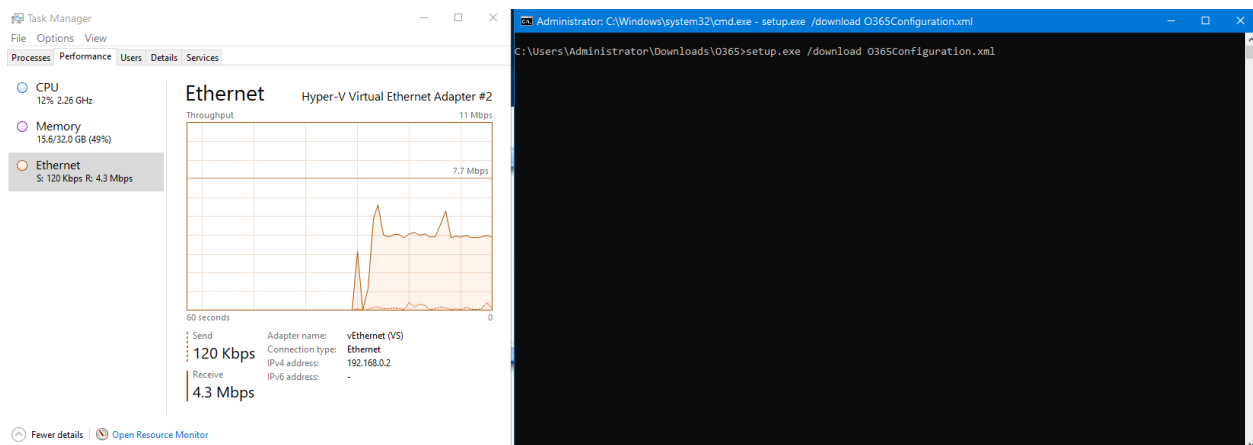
Task Manager
File Options View
Processes Performance Users Details Services

CPU
12% 2.26 GHz

Memory
15.6/32.0 GB (49%)

Ethernet
S: 120 Kbps R: 4.3 Mbps

Ethernet
Hyper-V Virtual Ethernet Adapter #2

Throughput
11 Mbps
7.7 Mbps
60 seconds
0

Send
120 Kbps
Receive
4.3 Mbps

| Adapter name: | vEthernet (VS) |
|---|---|
| Connection type: | Ethernet |
| IPv4 address: | 192.168.0.2 |
| IPv6 address: | - |

Fewer details | Open Resource Monitor

Administrator: C:\Windows\system32\cmd.exe - setup.exe /download O365Configuration.xml

C:\Users\Administrator\Downloads\O365>setup.exe /download O365Configuration.xml